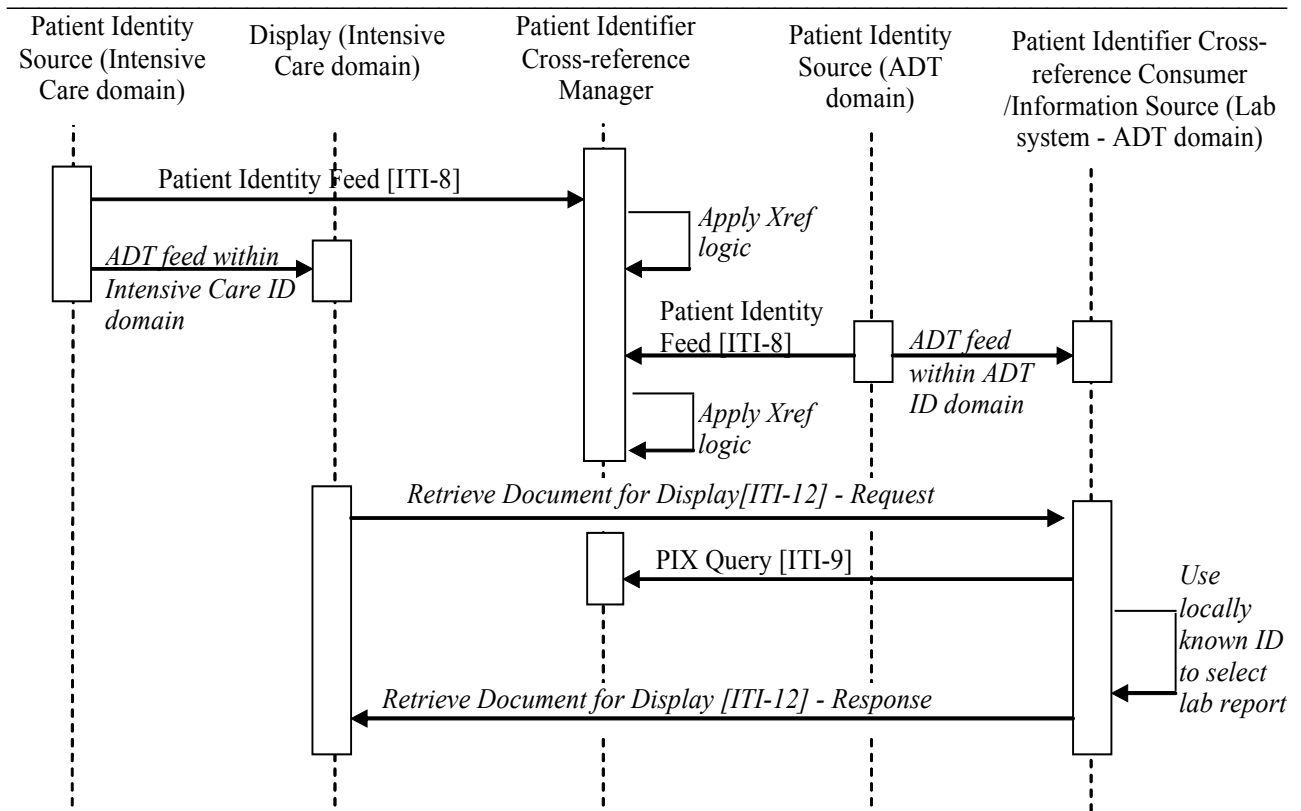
Patient Identity Source (Intensive Care domain)

Display (Intensive Care domain)

Patient Identifier Cross-reference Manager

Patient Identity Source (ADT domain)

Patient Identifier Cross-reference Consumer /Information Source (Lab system - ADT domain)

Patient Identity Feed [ITI-8]

Apply Xref logic

ADT feed within Intensive Care ID domain

Patient Identity Feed [ITI-8]

ADT feed within ADT ID domain

Apply Xref logic

Retrieve Document for Display[ITI-12] - Request

PIX Query [ITI-9]

Use locally known ID to select lab report

Retrieve Document for Display [ITI-12] - Response